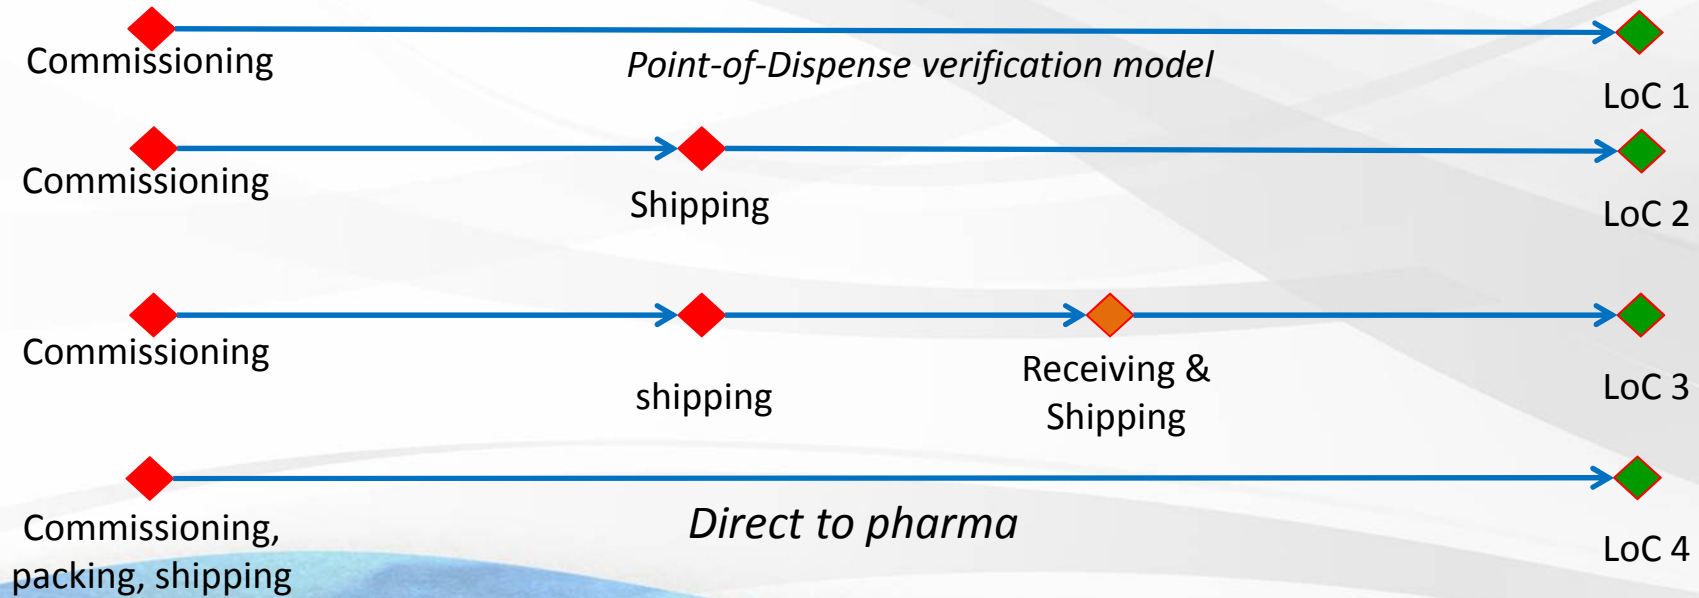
Commissioning

Point-of-Dispense verification model

LoC 1

Commissioning

Shipping

LoC 2

Commissioning

shipping

Receiving & Shipping

LoC 3

Commissioning, packing, shipping

Direct to pharma

LoC 4